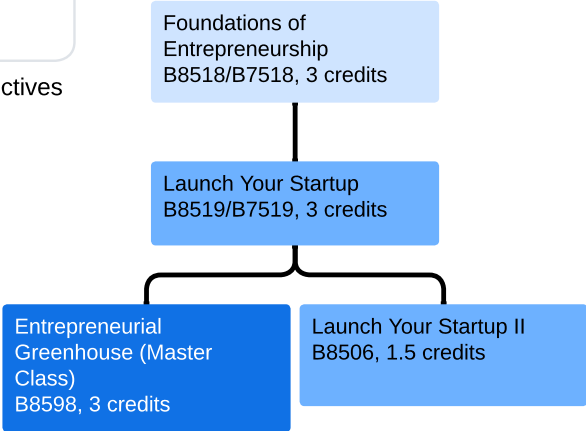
ctives

Foundations of Entrepreneurship
B8518/B7518, 3 credits

Launch Your Startup
B8519/B7519, 3 credits

Entrepreneurial Greenhouse (Master Class)
B8598, 3 credits

Launch Your Startup II
B8506, 1.5 credits